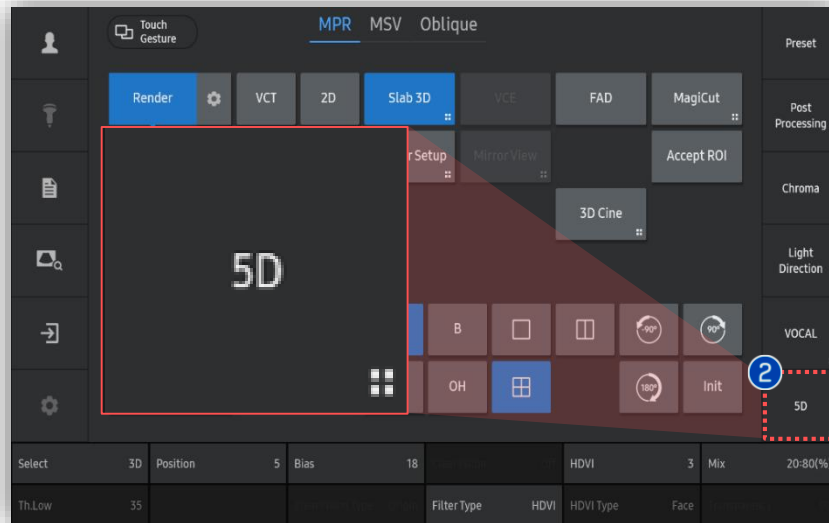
Touch Gesture

MPR MSV Oblique

Preset

Render VCT 2D Slab 3D VCE FAD MagiCut

Post Processing

5D

r Setup MirrorView Accept ROI

Chroma

3D Cine

Light Direction

B -90° 90°

VOCAL

OH 180° Init

2

5D

| Select | 3D | Position | 5 | Bias | 18 | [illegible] | HDVI | 3 | Mix | 20:80(% |
|---|---|---|---|---|---|---|---|---|---|---|
| Th.Low | 35 | | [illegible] | Filter Type | HDVI | HDVI Type | Face | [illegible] | | |